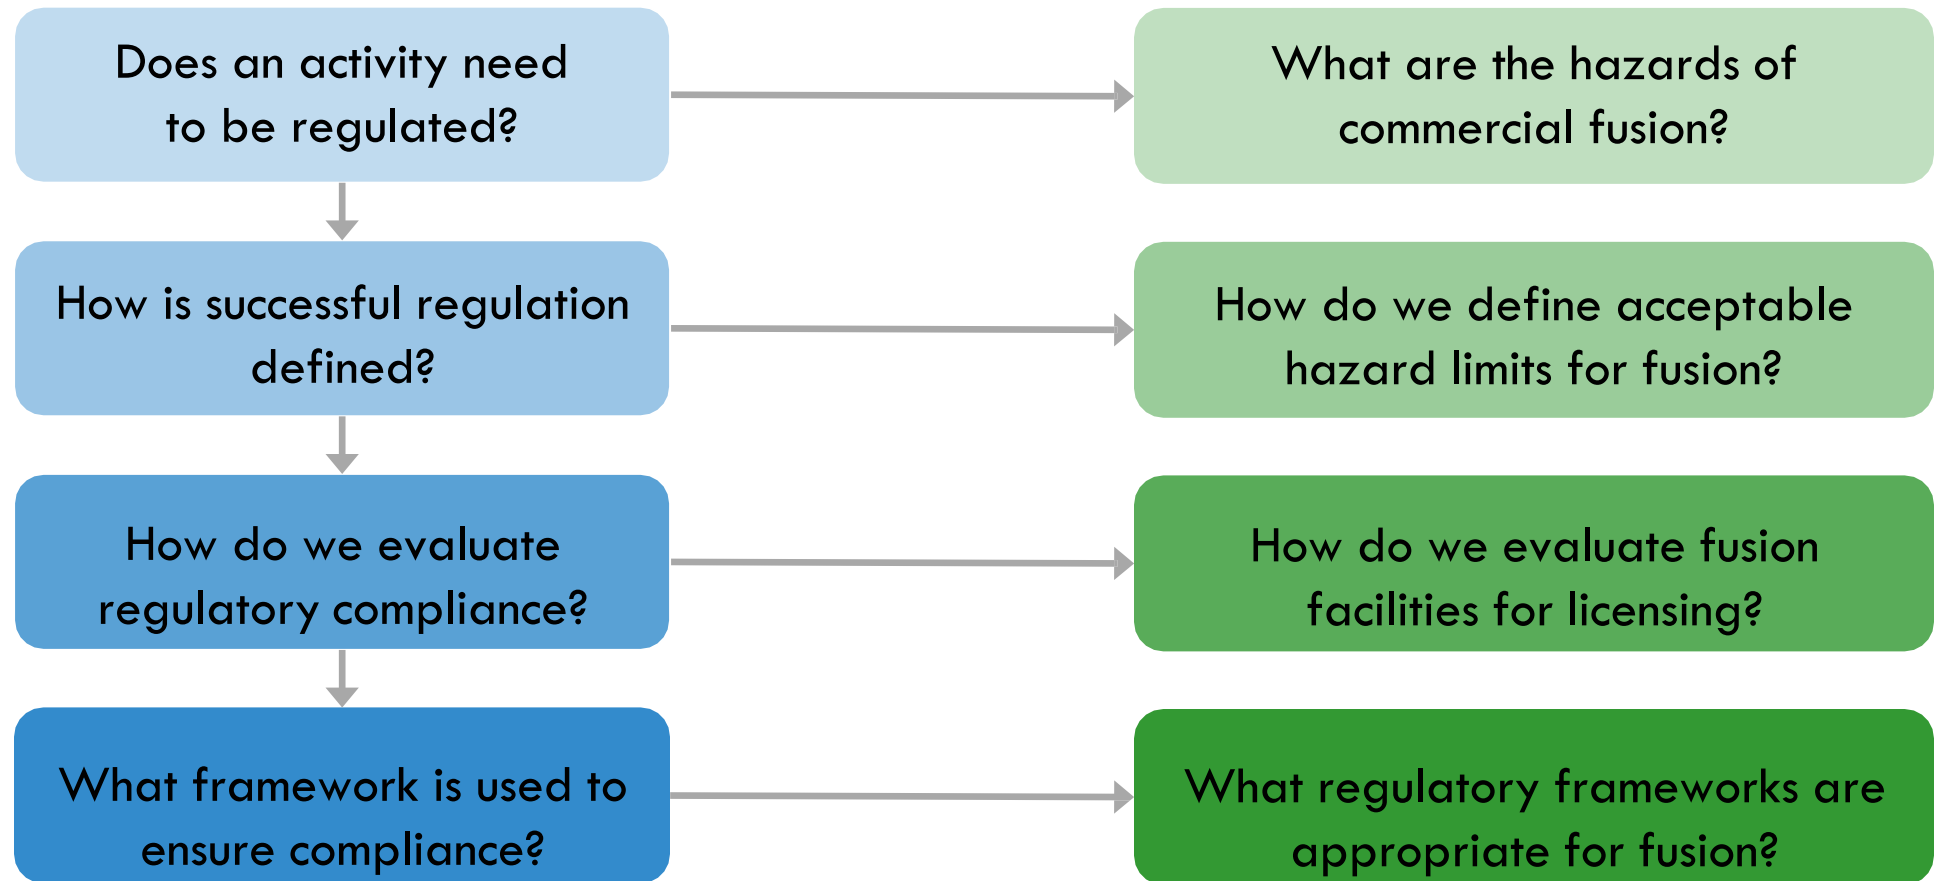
Does an activity need to be regulated?

What are the hazards of commercial fusion?

How is successful regulation defined?

How do we define acceptable hazard limits for fusion?

How do we evaluate regulatory compliance?

How do we evaluate fusion facilities for licensing?

What framework is used to ensure compliance?

What regulatory frameworks are appropriate for fusion?